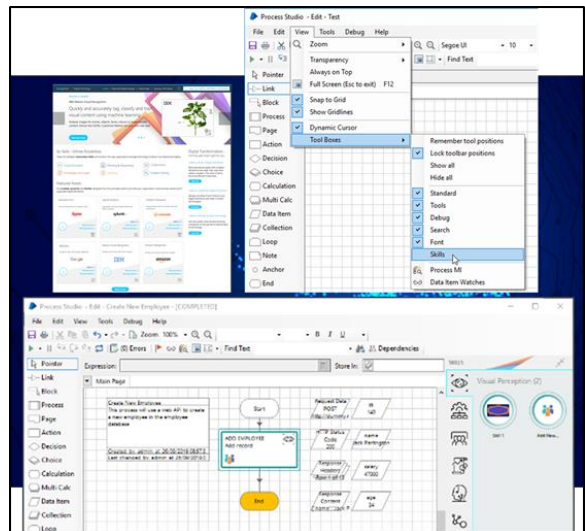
Process Studio - Edit - Test

File Edit View Tools Debug Help

Zoom
Transparency
Always on Top
Full Screen (Esc to exit) F12
Snap to Grid
Show Gridlines
Dynamic Cursor
Tool Boxes

Segoe UI 10
Find Text

Pointer
Link
Block
Process
Page
Action
Decision
Choice
Calculation
Multi Calc
Data Item
Collection
Loop
Note
Anchor
End

Remember tool positions
Lock toolbar positions
Show all
Hide all
Standard
Tools
Debug
Search
Font
Skills
Process MI
Data Item Watches

Process Studio - Edit - Create New Employee - [COMPLETED]

File Edit View Tools Debug Help

Zoom: 100%
Errors
Find Text
Dependencies

Expression:
Store In:

Main Page

Pointer
Link
Block
Process
Page
Action
Decision
Choice
Calculation
Multi Calc
Data Item
Collection
Loop

Create New Employee
The process will use a new API to create a new employee in the employee database

Created by: admin at 26/06/2018 08:57
Last changed by: admin at 26/06/2018

Start
ADD EMPLOYEE
Add record
End

Request Data POST
Id 140
HTTP Status Code 200
name Jack Remington
Response Headers
salary 47000
Response Content
age 34

Visual Perception (2)
Skill 1
Add New...